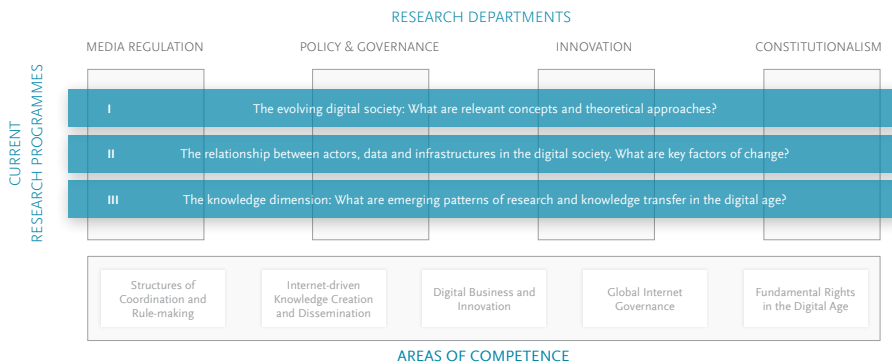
RESEARCH DEPARTMENTS

MEDIA REGULATION

POLICY & GOVERNANCE

INNOVATION

CONSTITUTIONALISM

CURRENT RESEARCH PROGRAMMES

I The evolving digital society: What are relevant concepts and theoretical approaches?

II The relationship between actors, data and infrastructures in the digital society. What are key factors of change?

III The knowledge dimension: What are emerging patterns of research and knowledge transfer in the digital age?

Structures of Coordination and Rule-making

Internet-driven Knowledge Creation and Dissemination

Digital Business and Innovation

Global Internet Governance

Fundamental Rights in the Digital Age

AREAS OF COMPETENCE